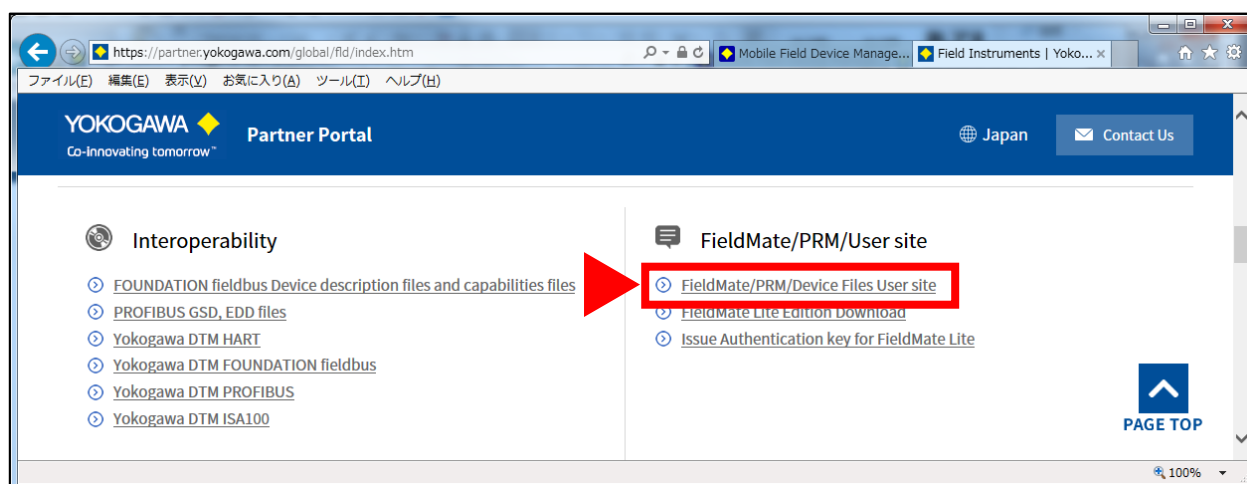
https://partner.yokogawa.com/global/fld/index.htm

Mobile Field Device Manage...

Field Instruments | Yoko... ×

ファイル(F) 編集(E) 表示(V) お気に入り(A) ツール(T) ヘルプ(H)

YOKOGAWA
Co-innovating tomorrow™

Partner Portal

Japan

Contact Us

Interoperability

FOUNDATION fieldbus Device description files and capabilities files

PROFIBUS GSD, EDD files

Yokogawa DTM HART

Yokogawa DTM FOUNDATION fieldbus

Yokogawa DTM PROFIBUS

Yokogawa DTM ISA100

FieldMate/PRM/User site

FieldMate/PRM/Device Files User site

FieldMate Lite Edition Download

Issue Authentication key for FieldMate Lite

PAGE TOP

100%